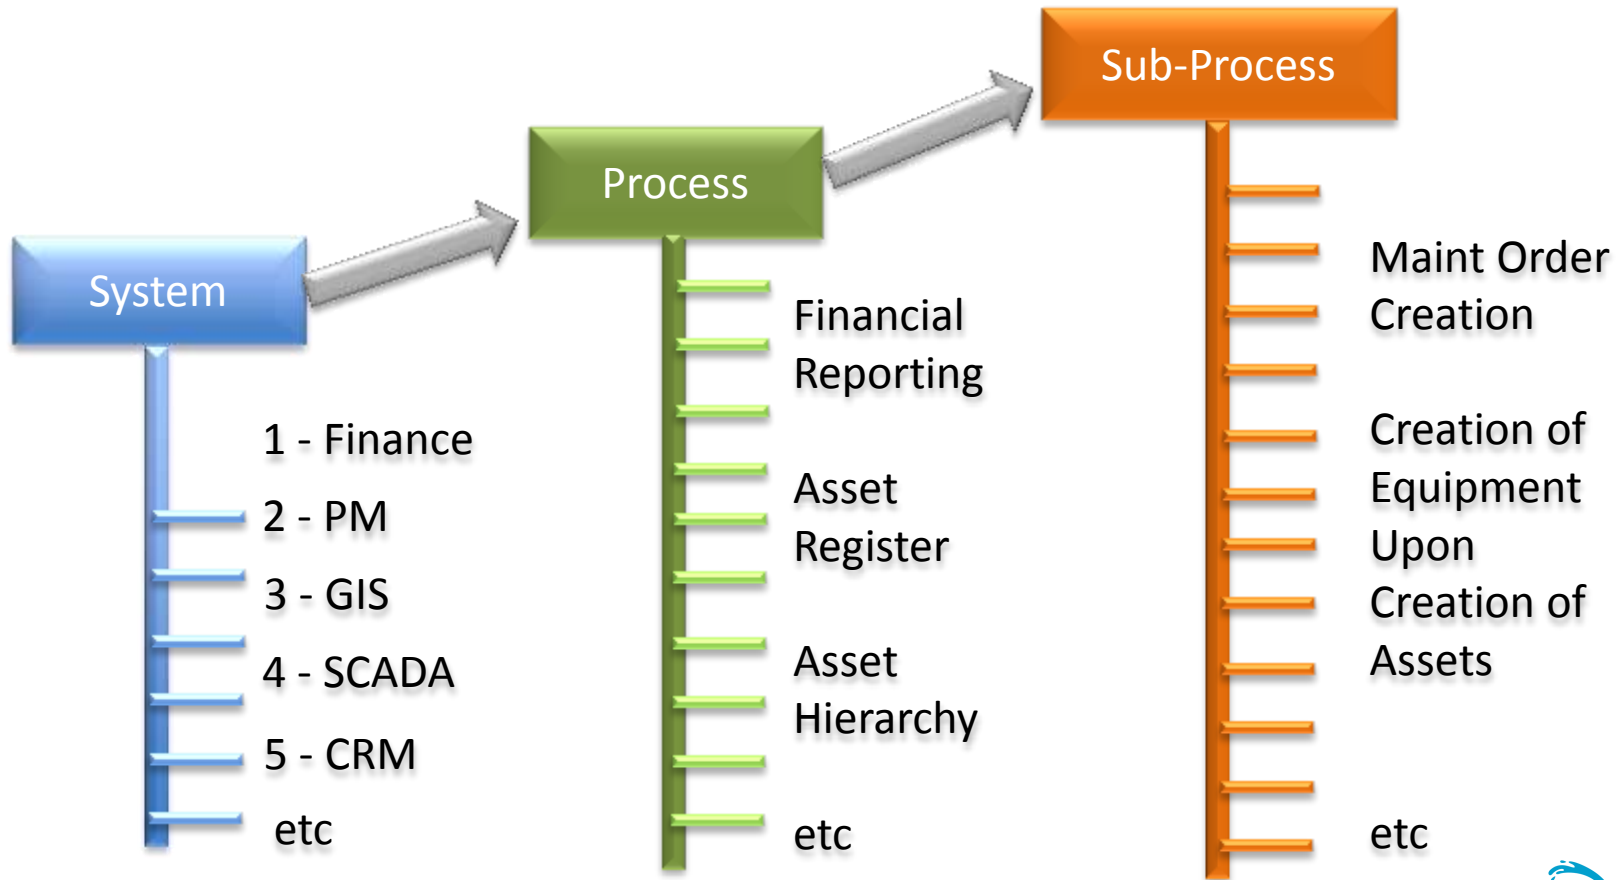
System

1 - Finance
2 - PM
3 - GIS
4 - SCADA
5 - CRM
etc

Process

Financial Reporting

Asset Register

Asset Hierarchy

etc

Sub-Process

Maint Order Creation

Creation of Equipment Upon Creation of Assets

etc